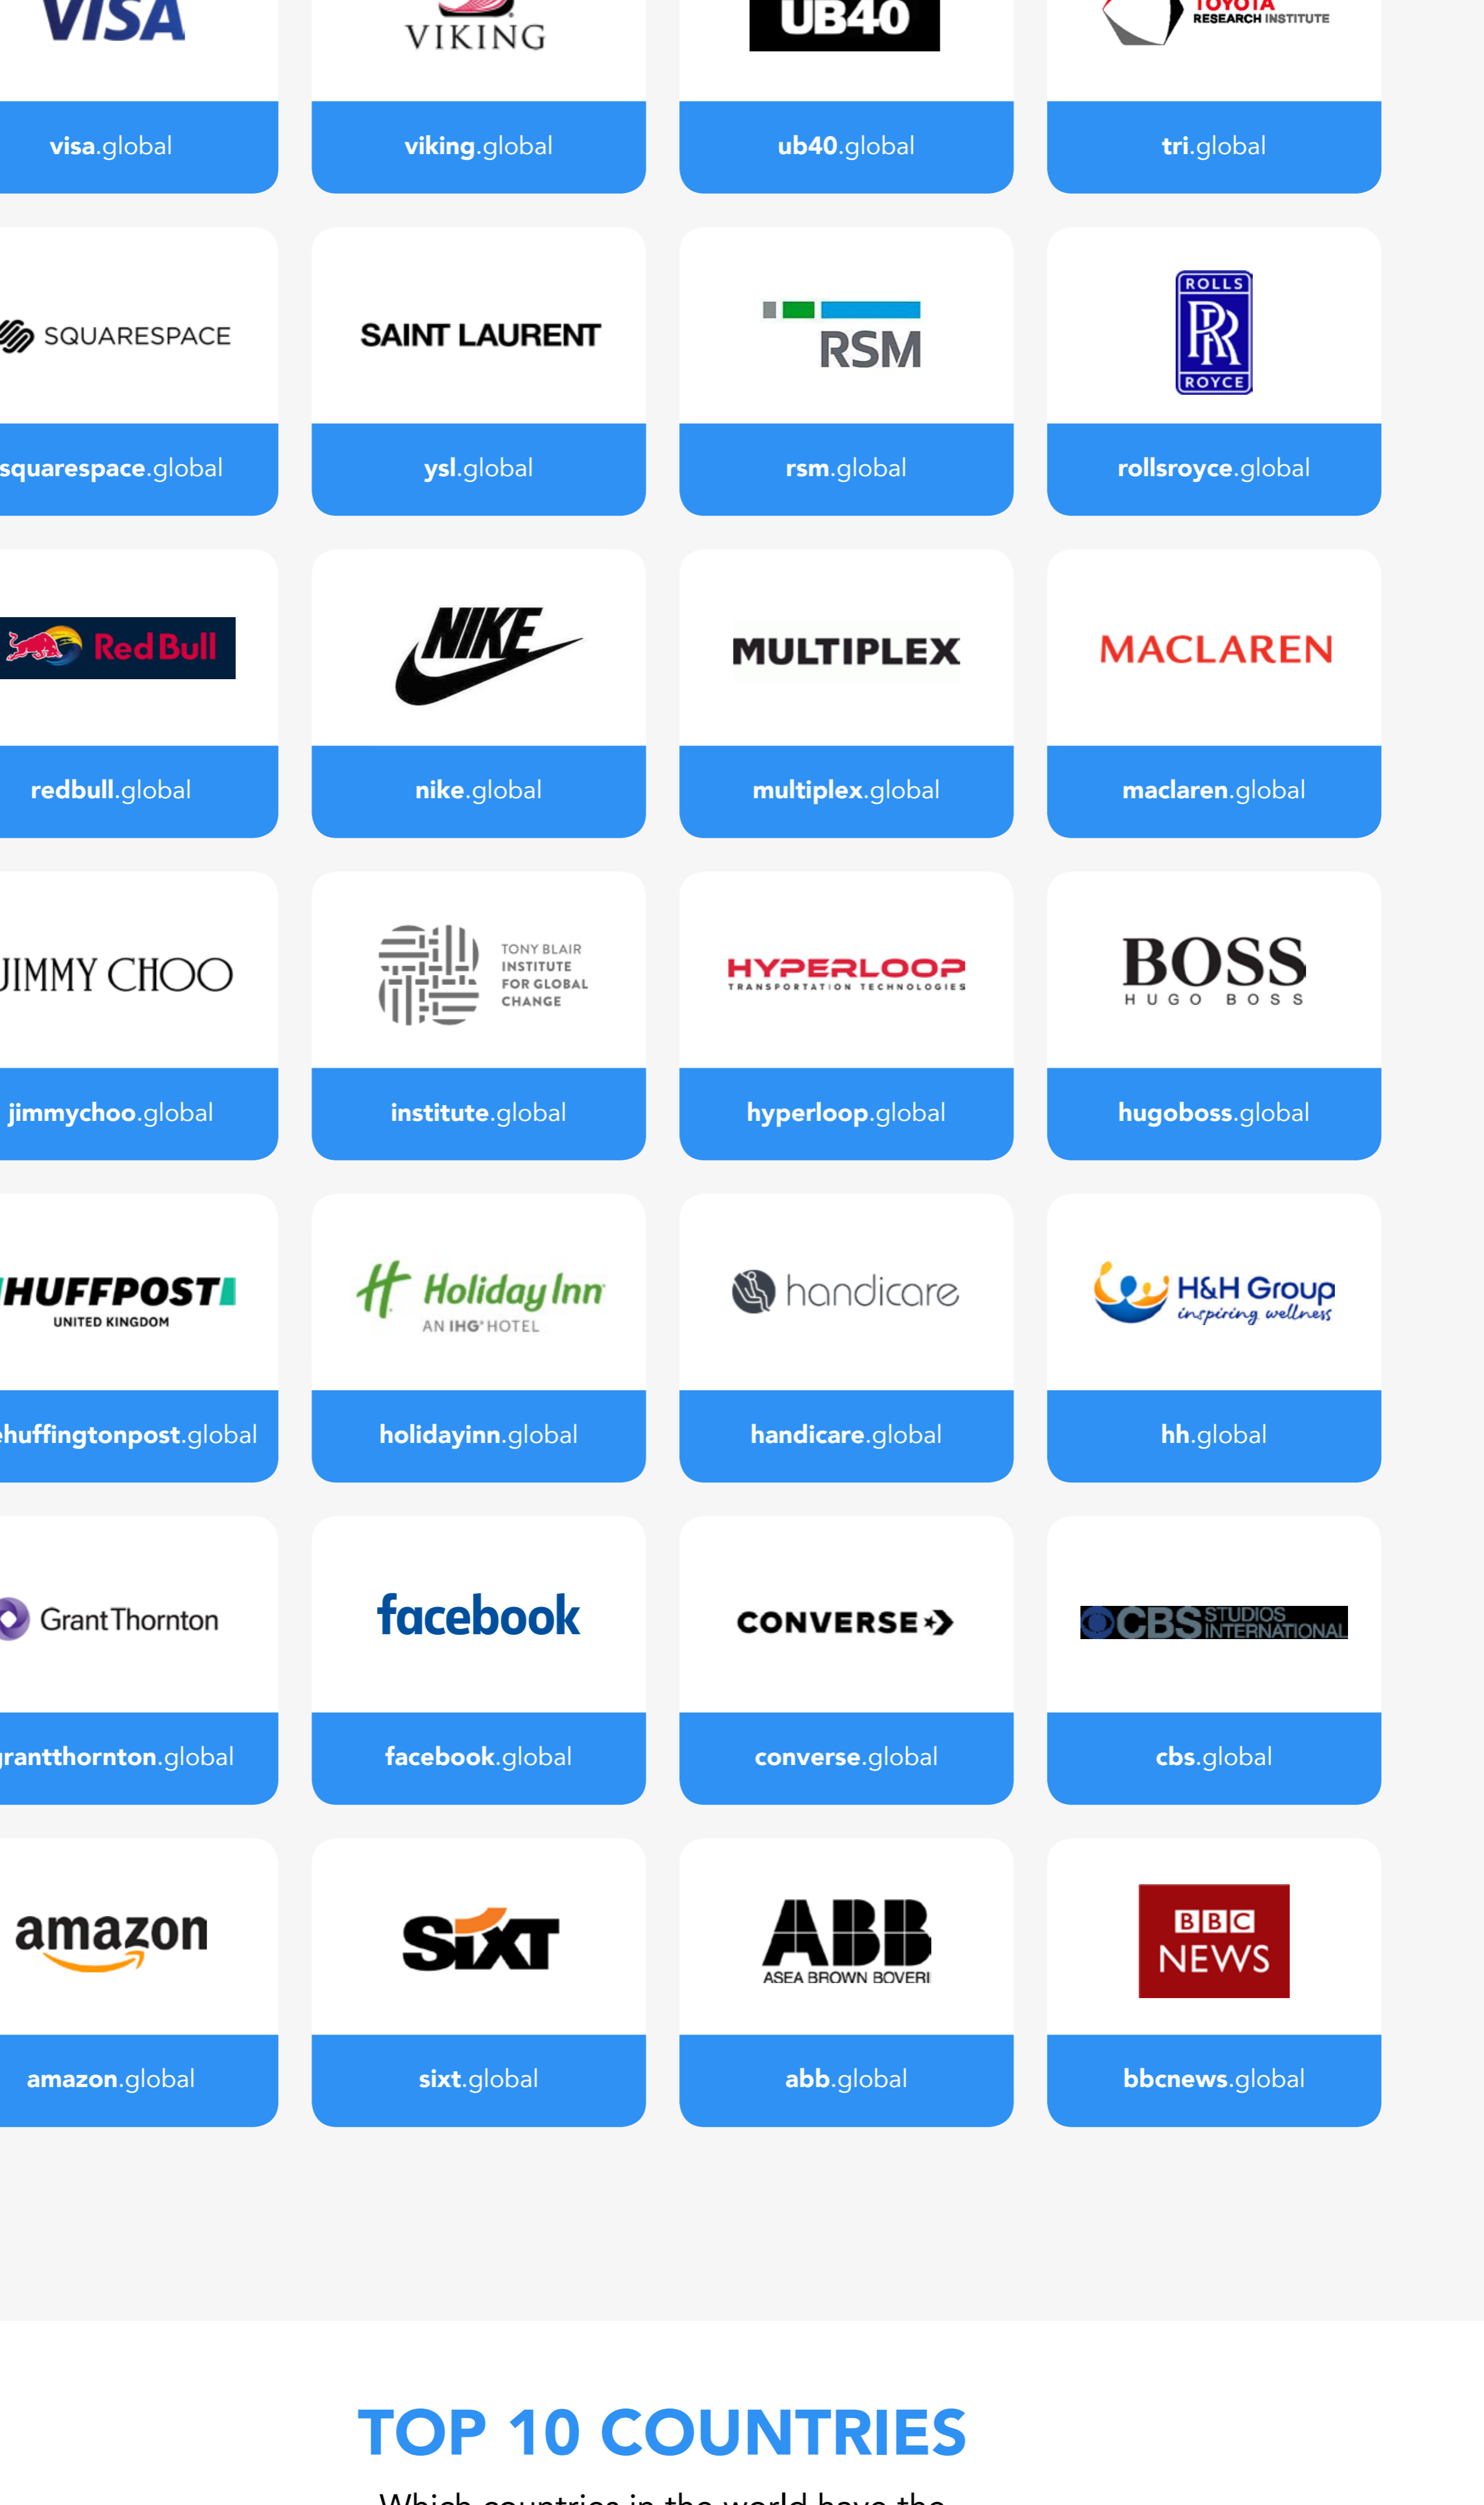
VISA

visa.global

VIKING

viking.global

UB40

ub40.global

TOYOTA RESEARCH INSTITUTE

tri.global

SQUARESPACE

squarespace.global

SAINT LAURENT

ysl.global

RSM

rsm.global

ROLLS ROYCE

rollsroyce.global

Red Bull

redbull.global

NIKE

nike.global

MULTIPLEX

multiplex.global

MACLAREN

maclaren.global

JIMMY CHOO

jimmychoo.global

TONY BLAIR INSTITUTE FOR GLOBAL CHANGE

institute.global

HYPERLOOP TRANSPORTATION TECHNOLOGIES

hyperloop.global

BOSS HUGO BOSS

hugoboss.global

HUFFPOST UNITED KINGDOM

huffingtonpost.global

Holiday Inn AN IHG HOTEL

holidayinn.global

handicare

handicare.global

H&H Group inspiring wellness

hh.global

Grant Thornton

grantthornton.global

facebook

facebook.global

CONVERSE

converse.global

CBS STUDIOS INTERNATIONAL

cbs.global

amazon

amazon.global

SIXT

sixt.global

ABB ASEA BROWN BOVERI

abb.global

BBC NEWS

bbcnews.global

TOP 10 COUNTRIES

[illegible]